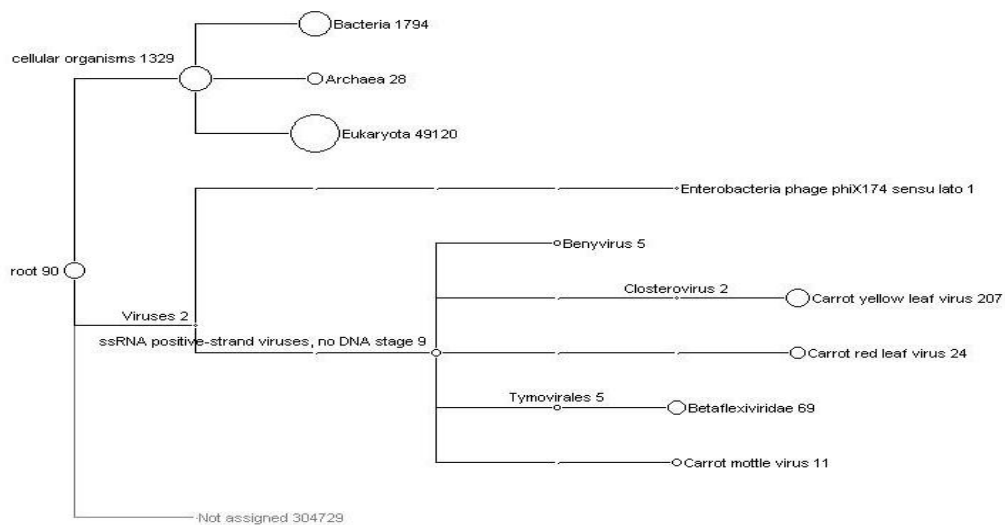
Bacteria 1794

cellular organisms 1329

Archaea 28

Eukaryota 49120

Enterobacteria phage phiX174 sensu lato 1

Benyvirus 5

root 90

Closterovirus 2

Carrot yellow leaf virus 207

Viruses 2

ssRNA positive-strand viruses, no DNA stage 9

Carrot red leaf virus 24

Tymovirales 5

Betaflexiviridae 69

Carrot mottle virus 11

Not assigned 304729